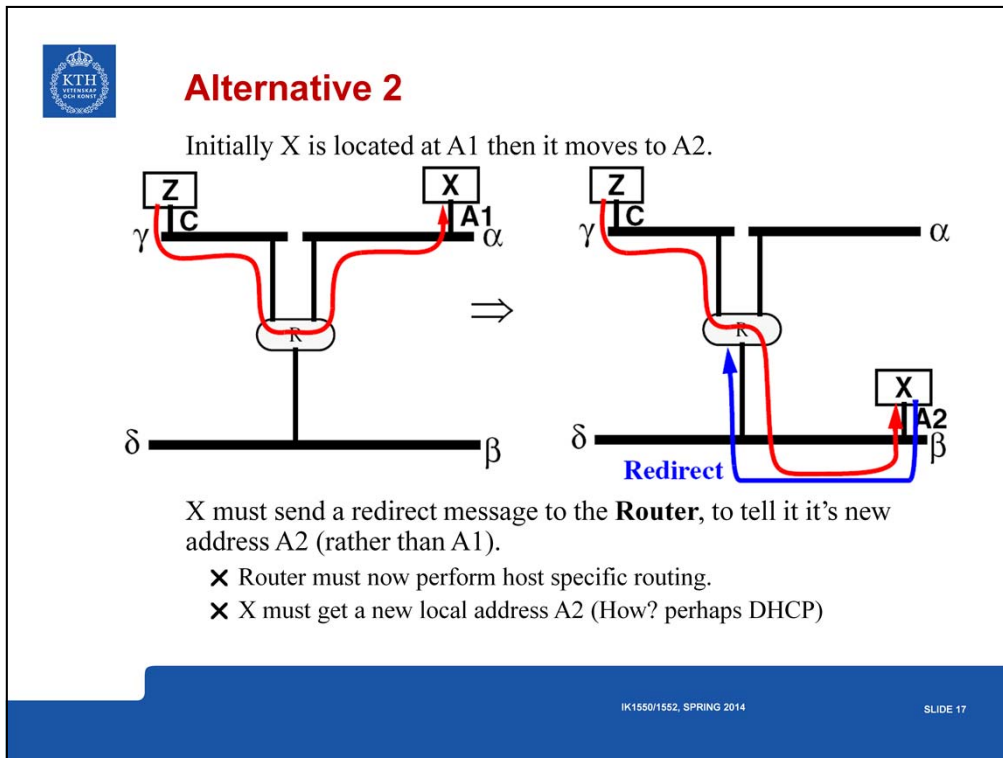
KTH VETENSKAP OCH KONST

Alternative 2

Initially X is located at A1 then it moves to A2.

Z
C
X
A1
$\gamma$
$\alpha$
R
$\delta$
$\beta$

$\Rightarrow$

Z
C
$\gamma$
$\alpha$
R
X
A2
$\delta$
$\beta$
Redirect

X must send a redirect message to the **Router**, to tell it it's new address A2 (rather than A1).

✗ Router must now perform host specific routing.

✗ X must get a new local address A2 (How? perhaps DHCP)

IK1550/1552, SPRING 2014

SLIDE 17